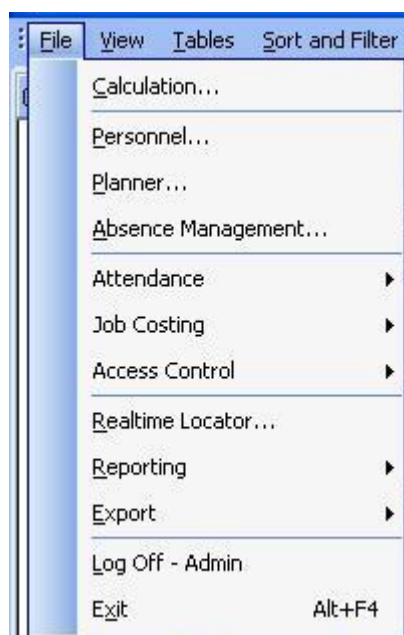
File View Tables Sort and Filter

Calculation...

Personnel...

Planner...

Absence Management...

Attendance

Job Costing

Access Control

Realtime Locator...

Reporting

Export

Log Off - Admin

Exit Alt+F4